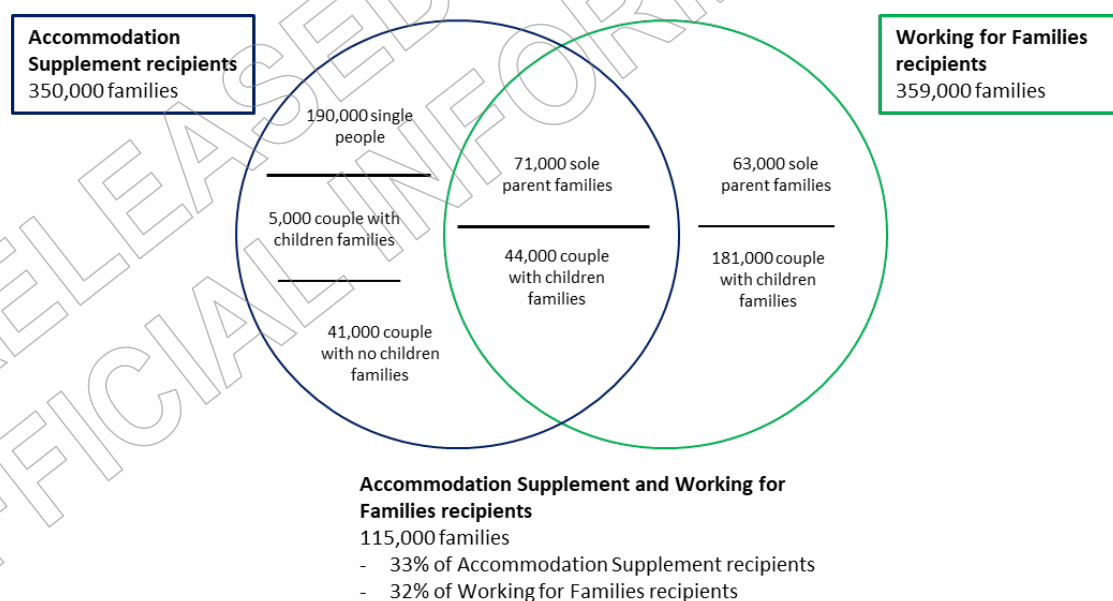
Accommodation Supplement recipients
350,000 families

Working for Families recipients
359,000 families

190,000 single people

5,000 couple with children families

41,000 couple with no children families

71,000 sole parent families

44,000 couple with children families

63,000 sole parent families

181,000 couple with children families

Accommodation Supplement and Working for Families recipients
115,000 families
- 33% of Accommodation Supplement recipients
- 32% of Working for Families recipients

RELEASED UNDER THE OFFICIAL INFORMATION